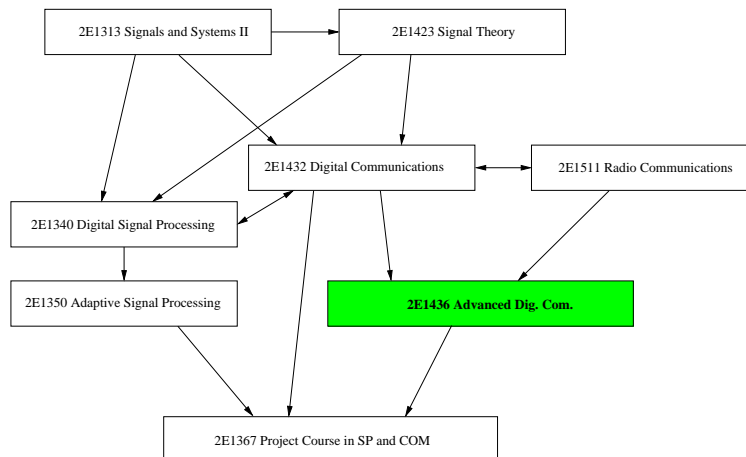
2E1313 Signals and Systems II

2E1423 Signal Theory

2E1432 Digital Communications

2E1511 Radio Communications

2E1340 Digital Signal Processing

2E1350 Adaptive Signal Processing

2E1436 Advanced Dig. Com.

2E1367 Project Course in SP and COM